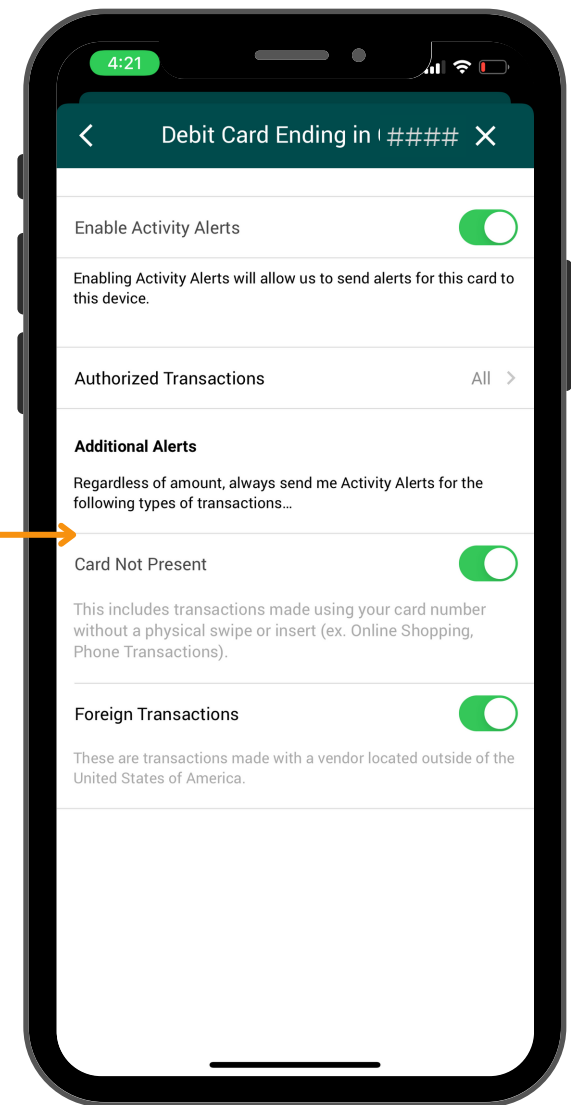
4:21

Debit Card Ending in ( ####

Enable Activity Alerts

Enabling Activity Alerts will allow us to send alerts for this card to this device.

Authorized Transactions All

Additional Alerts

Regardless of amount, always send me Activity Alerts for the following types of transactions…

Card Not Present

This includes transactions made using your card number without a physical swipe or insert (ex. Online Shopping, Phone Transactions).

Foreign Transactions

These are transactions made with a vendor located outside of the United States of America.